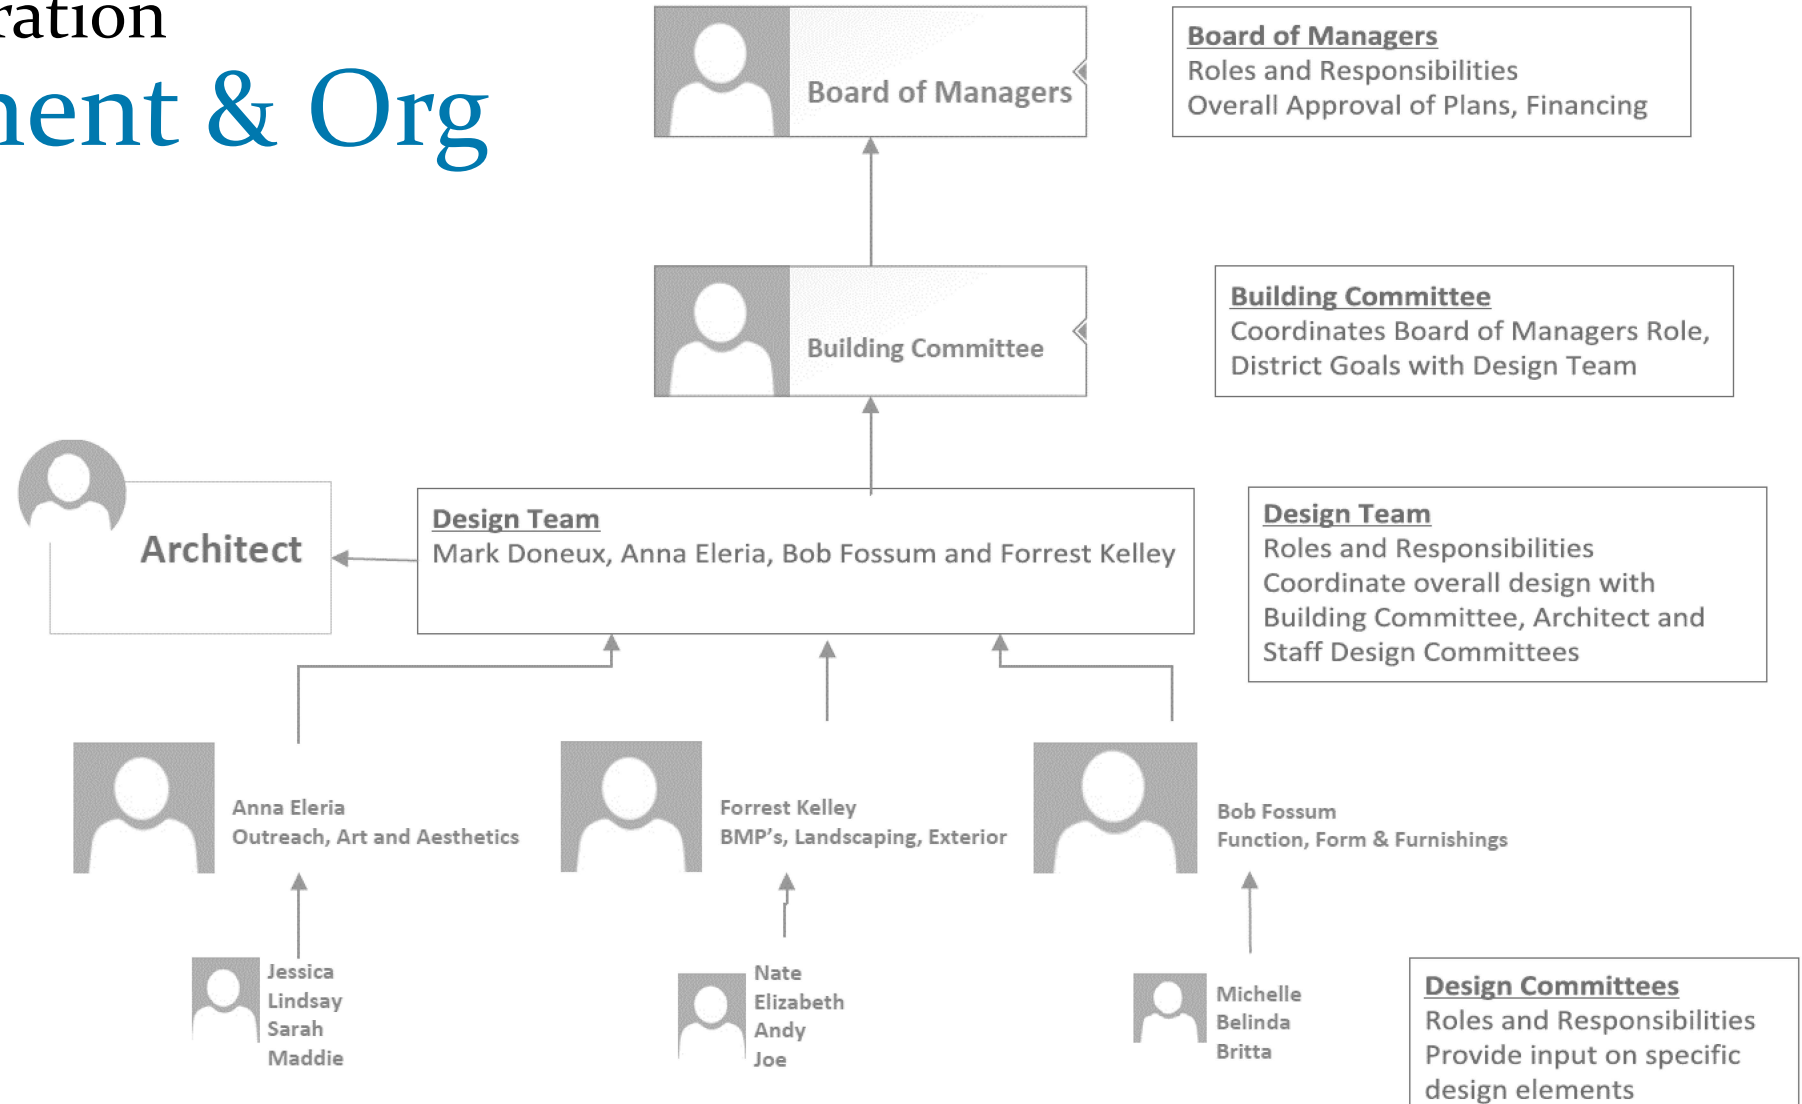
ration
ent & Org

Board of Managers

Board of Managers
Roles and Responsibilities
Overall Approval of Plans, Financing

Building Committee

Building Committee
Coordinates Board of Managers Role, District Goals with Design Team

Architect

Design Team
Mark Doneux, Anna Eleria, Bob Fossum and Forrest Kelley

Design Team
Roles and Responsibilities
Coordinate overall design with Building Committee, Architect and Staff Design Committees

Anna Eleria
Outreach, Art and Aesthetics

Forrest Kelley
BMP's, Landscaping, Exterior

Bob Fossum
Function, Form & Furnishings

Jessica
Lindsay
Sarah
Maddie

Nate
Elizabeth
Andy
Joe

Michelle
Belinda
Britta

Design Committees
Roles and Responsibilities
Provide input on specific design elements